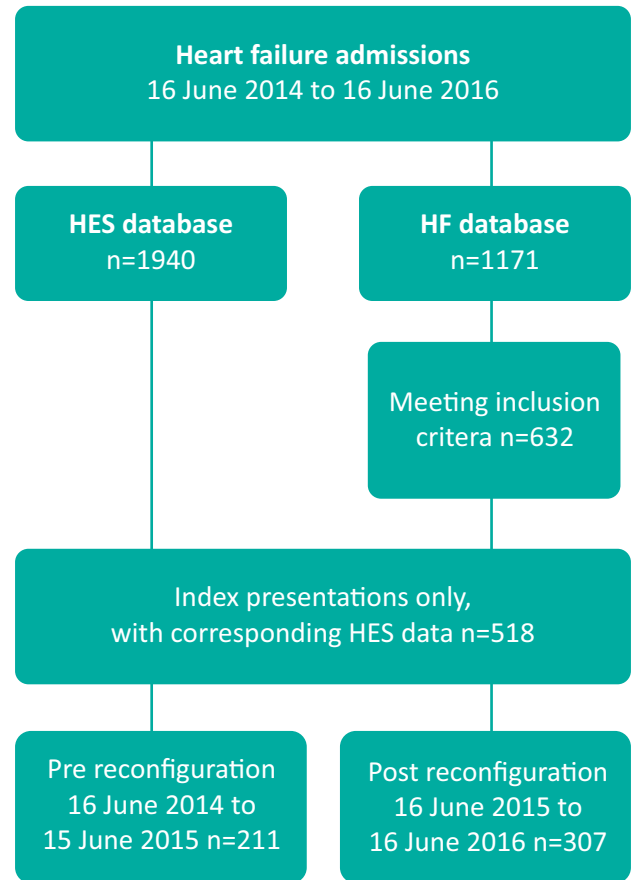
Heart failure admissions
16 June 2014 to 16 June 2016

HES database
n=1940

HF database
n=1171

Meeting inclusion critera n=632

Index presentations only, with corresponding HES data n=518

Pre reconfiguration
16 June 2014 to
15 June 2015 n=211

Post reconfiguration
16 June 2015 to
16 June 2016 n=307